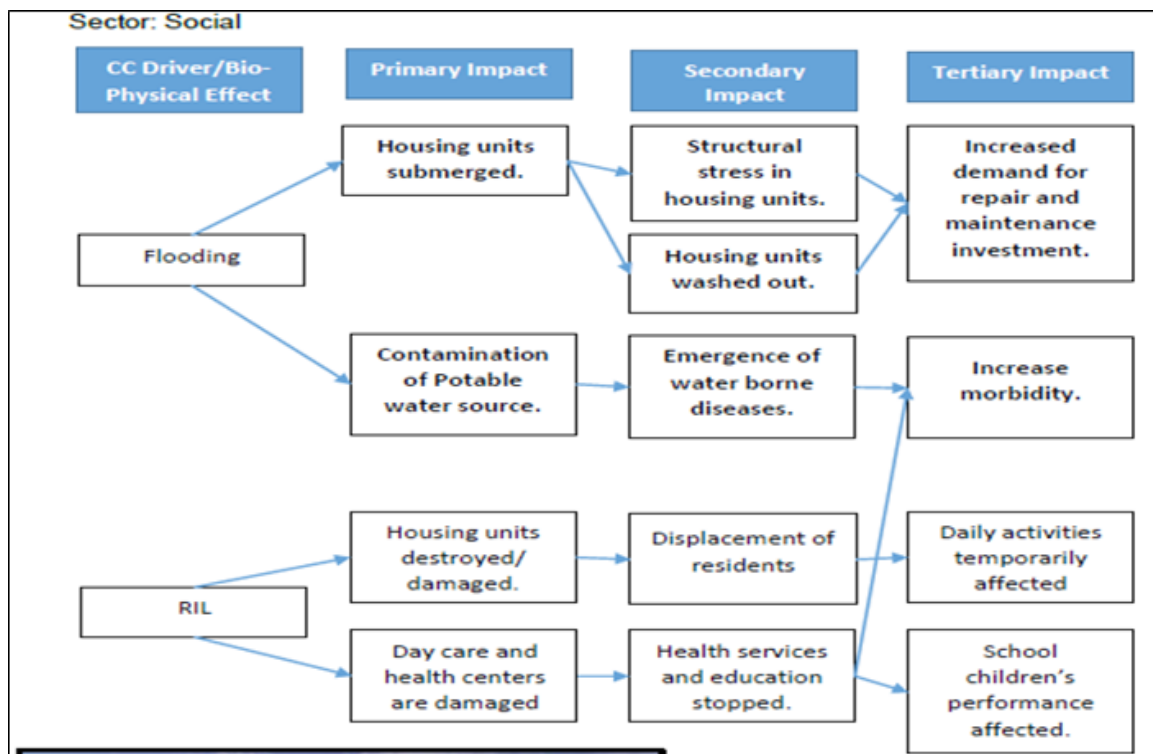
Sector: Social

CC Driver/Bio-Physical Effect

Primary Impact

Secondary Impact

Tertiary Impact

Housing units submerged.

Structural stress in housing units.

Increased demand for repair and maintenance investment.

Flooding

Housing units washed out.

Contamination of Potable water source.

Emergence of water borne diseases.

Increase morbidity.

Housing units destroyed/ damaged.

Displacement of residents

Daily activities temporarily affected

RIL

Day care and health centers are damaged

Health services and education stopped.

School children's performance affected.